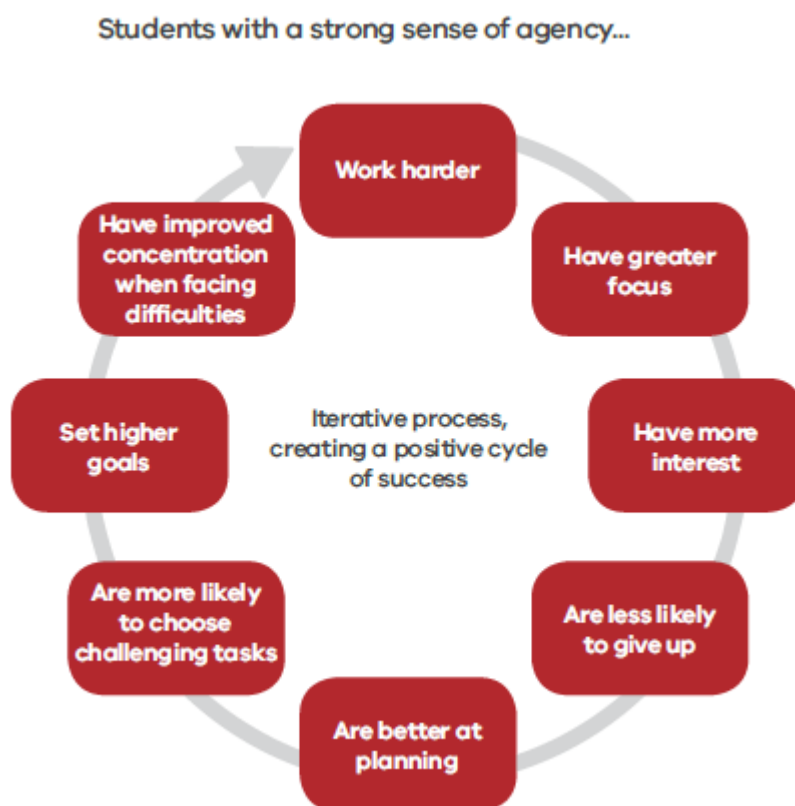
Students with a strong sense of agency...

Work harder

Have greater focus

Have more interest

Are less likely to give up

Are better at planning

Are more likely to choose challenging tasks

Set higher goals

Have improved concentration when facing difficulties

Iterative process, creating a positive cycle of success